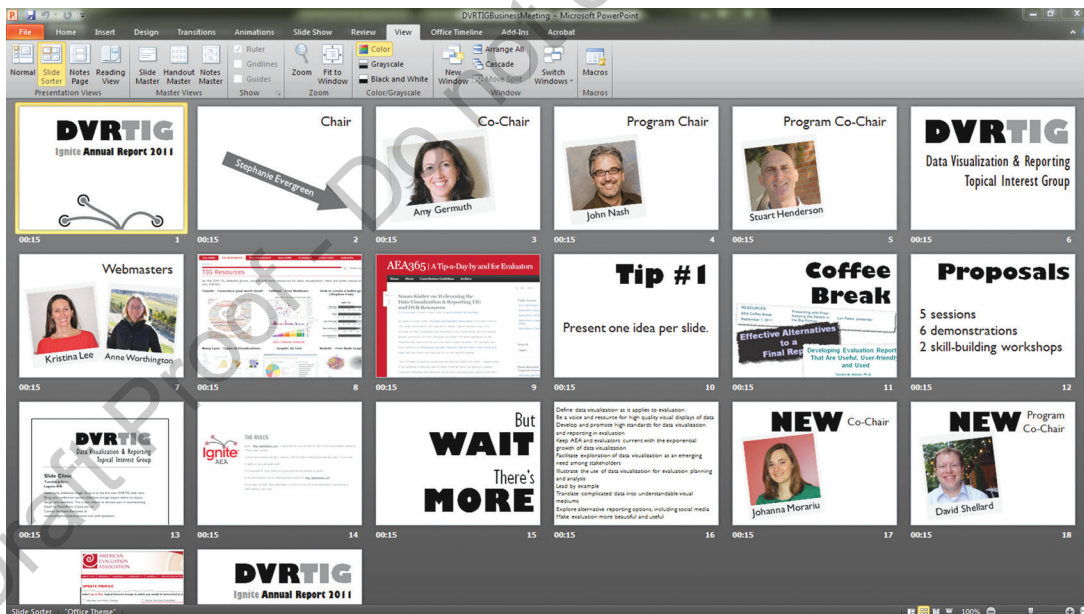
DVRTIGBusinessMeeting - Microsoft PowerPoint

File Home Insert Design Transitions Animations Slide Show Review View Office Timeline Add-Ins Acrobat

Normal Slide Sorter Notes Page Reading View
Presentation Views
Slide Master Handout Master Notes Master
Master Views
Ruler Gridlines Guides
Show
Zoom Fit to Window
Zoom
Color Grayscale Black and White
Color/Grayscale
New Window Arrange All Cascade Move Split Switch Windows
Window
Macros
Macros

DVRTIG
Ignite Annual Report 2011
00:15 1

Chair
Stephanie Evergreen
00:15 2

Co-Chair
Amy Germuth
00:15 3

Program Chair
John Nash
00:15 4

Program Co-Chair
Stuart Henderson
00:15 5

DVRTIG
Data Visualization & Reporting Topical Interest Group
00:15 6

Webmasters
Kristina Lee Anne Worthington
00:15 7

TIG Resources
00:15 8

AEA365 | A Tip-a-Day by and for Evaluators
00:15 9

Tip #1
Present one idea per slide.
00:15 10

Coffee Break
Effective Alternatives to a Final Report
Developing Evaluation Reports That Are Useful, User-friendly and Used
00:15 11

Proposals
5 sessions
6 demonstrations
2 skill-building workshops
00:15 12

DVRTIG
Data Visualization & Reporting Topical Interest Group
00:15 13

Ignite AEA
THE RULES
00:15 14

But
WAIT
There's
MORE
00:15 15

Define data visualization as it applies to evaluation
Be a voice and resource for high quality visual displays of data
Develop and promote high standards for data visualization and reporting in evaluation
Keep AEA and evaluators current with the exponential growth of data visualization
Facilitate exploration of data visualization as an emerging need among stakeholders
Illustrate the use of data visualization for evaluation planning and analysis
Lead by example
Translate complicated data into understandable visual mediums
Explore alternative reporting options, including social media
Make evaluation more beautiful and useful
00:15 16

NEW Co-Chair
Johanna Morariu
00:15 17

NEW Program Co-Chair
David Shellard
00:15 18

AMERICAN EVALUATION ASSOCIATION

DVRTIG
Ignite Annual Report 2011

Slide Sorter "Office Theme" 100%